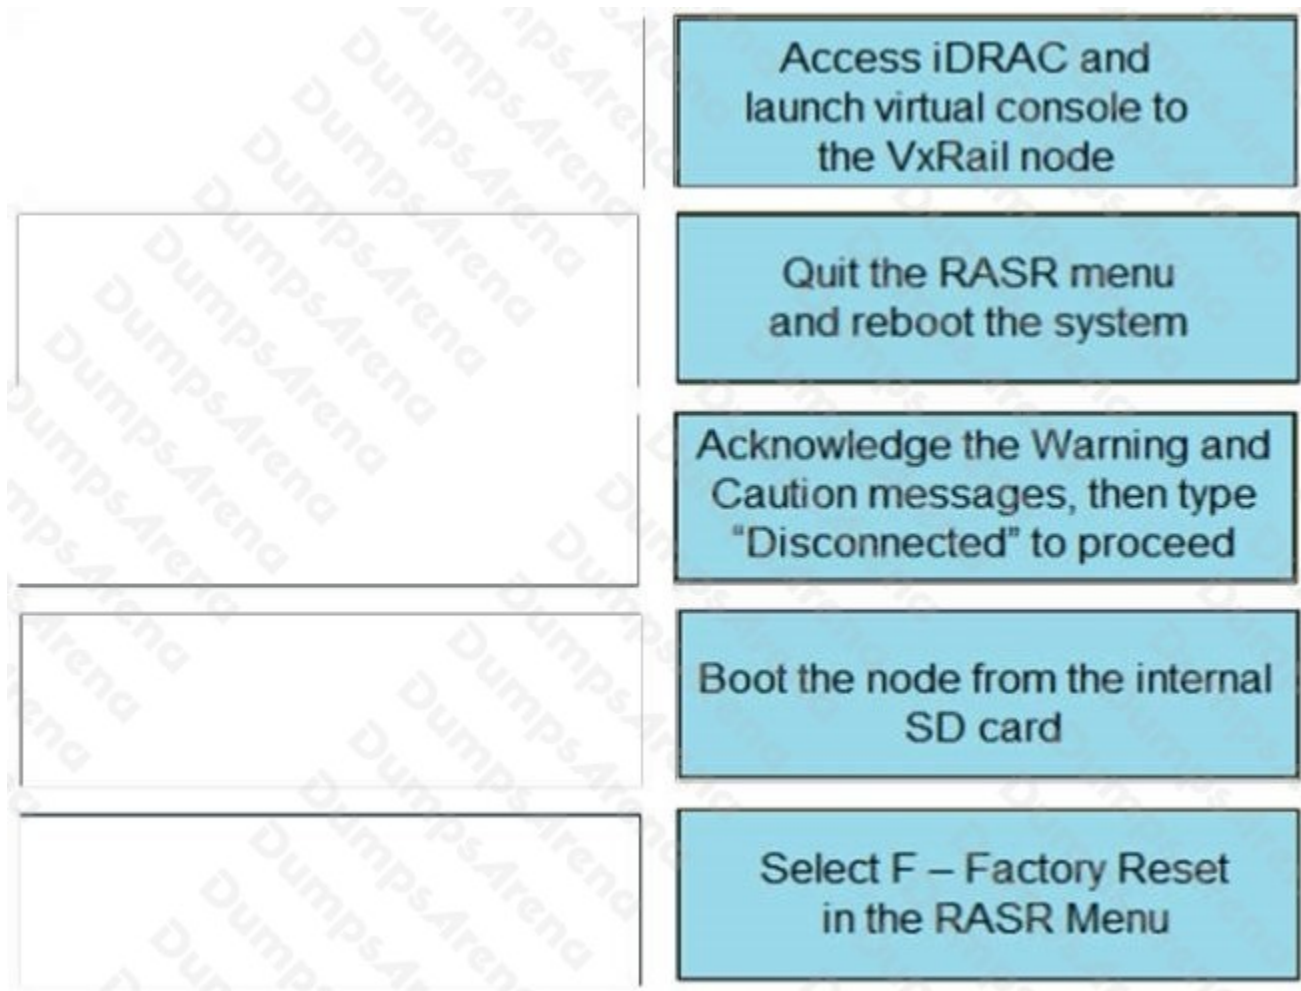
Access iDRAC and launch virtual console to the VxRail node

Quit the RASR menu and reboot the system

Acknowledge the Warning and Caution messages, then type "Disconnected" to proceed

Boot the node from the internal SD card

Select F – Factory Reset in the RASR Menu

DumpsArena